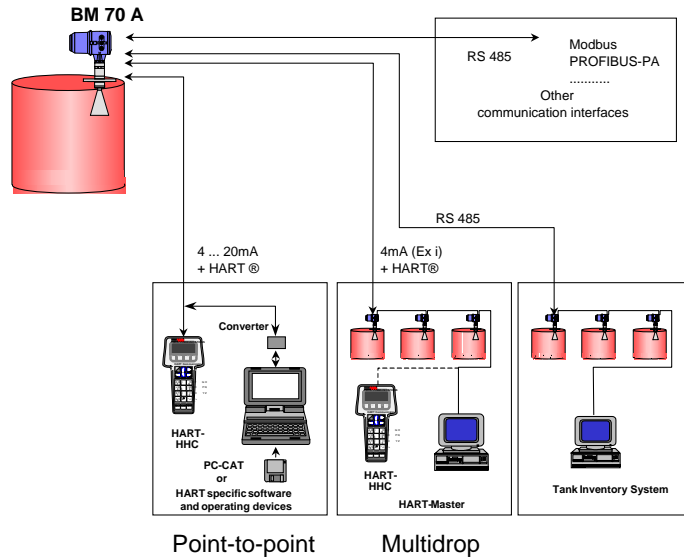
BM 70 A

RS 485

Modbus
PROFIBUS-PA
...........
Other
communication interfaces

RS 485

4 ... 20mA
+ HART ®

4mA (Ex i)
+ HART®

Converter

HART-HHC

PC-CAT
or
HART specific software
and operating devices

HART-HHC

HART-Master

Tank Inventory System

Point-to-point

Multidrop